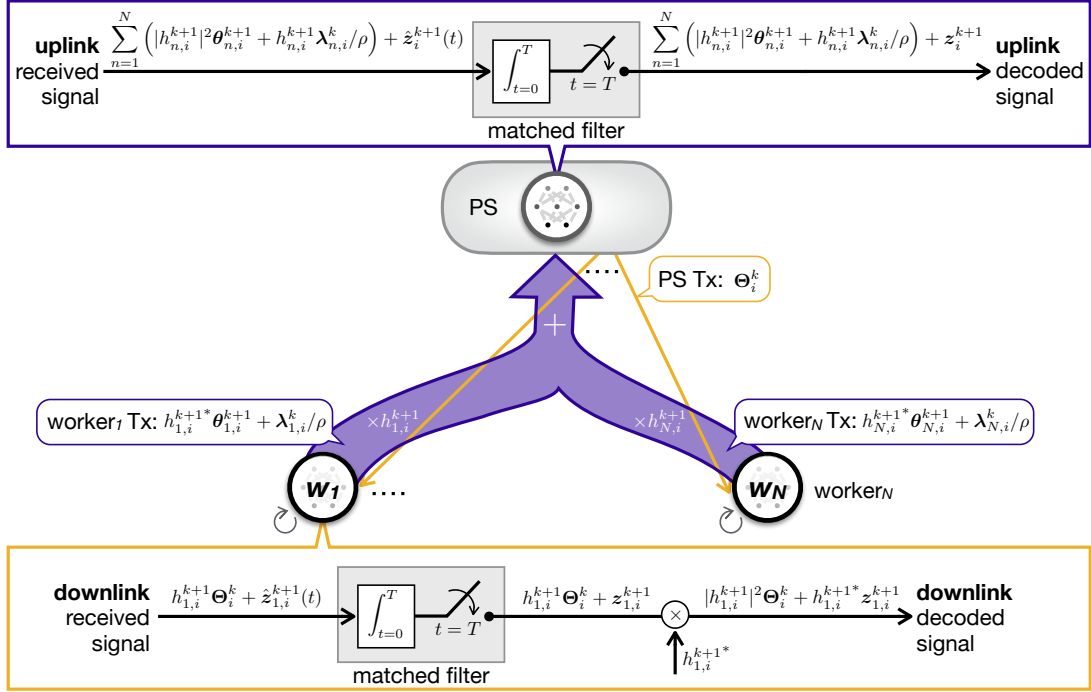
uplink received signal

$\sum_{n=1}^{N}\left(|h_{n,i}^{k+1}|^2\boldsymbol{\theta}_{n,i}^{k+1}+h_{n,i}^{k+1}\boldsymbol{\lambda}_{n,i}^{k}/\rho\right)+\hat{\boldsymbol{z}}_i^{k+1}(t)$

$\int_{t=0}^{T}$

$t=T$

matched filter

$\sum_{n=1}^{N}\left(|h_{n,i}^{k+1}|^2\boldsymbol{\theta}_{n,i}^{k+1}+h_{n,i}^{k+1}\boldsymbol{\lambda}_{n,i}^{k}/\rho\right)+\boldsymbol{z}_i^{k+1}$

uplink decoded signal

PS

....

PS Tx: $\boldsymbol{\Theta}_i^k$

+

worker$_1$ Tx: $h_{1,i}^{k+1^*}\boldsymbol{\theta}_{1,i}^{k+1}+\boldsymbol{\lambda}_{1,i}^{k}/\rho$

$\times h_{1,i}^{k+1}$

$\times h_{N,i}^{k+1}$

worker$_N$ Tx: $h_{N,i}^{k+1^*}\boldsymbol{\theta}_{N,i}^{k+1}+\boldsymbol{\lambda}_{N,i}^{k}/\rho$

$w_1$

....

$w_N$

worker$_N$

downlink received signal

$h_{1,i}^{k+1}\boldsymbol{\Theta}_i^k+\hat{\boldsymbol{z}}_{1,i}^{k+1}(t)$

$\int_{t=0}^{T}$

$t=T$

matched filter

$h_{1,i}^{k+1}\boldsymbol{\Theta}_i^k+\boldsymbol{z}_{1,i}^{k+1}$

$\times$

$h_{1,i}^{k+1^*}$

$|h_{1,i}^{k+1}|^2\boldsymbol{\Theta}_i^k+h_{1,i}^{k+1^*}\boldsymbol{z}_{1,i}^{k+1}$

downlink decoded signal